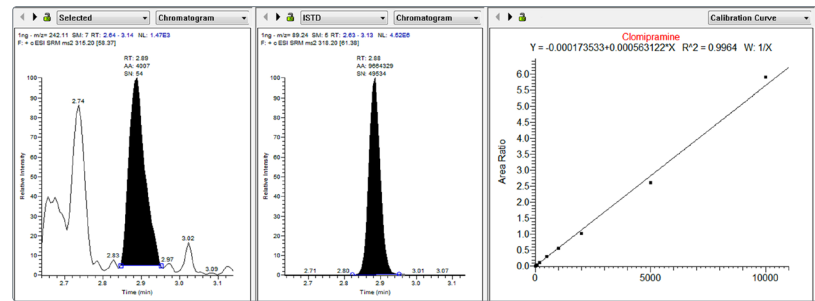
Selected | Chromatogram

1ng - m/z= 242.11 SM: 7 RT: 2.64 - 3.14 NL: 1.47E3
F: + c ESI SRM ms2 315.20 [58.37]

RT: 2.89
AA: 4097
SN: 54

100
95
90
85
80
75
70
65
60
55
50
45
40
35
30
25
20
15
10
5
0

Relative Intensity

2.74
2.83
2.97
3.02
3.09

2.7 2.8 2.9 3.0 3.1
Time (min)

ISTD | Chromatogram

1ng - m/z= 89.24 SM: 5 RT: 2.63 - 3.13 NL: 4.52E6
F: + c ESI SRM ms2 318.20 [61.38]

RT: 2.88
AA: 9664329
SN: 49534

100
95
90
85
80
75
70
65
60
55
50
45
40
35
30
25
20
15
10
5
0

Relative Intensity

2.71
2.80
3.01
3.07

2.7 2.8 2.9 3.0 3.1
Time (min)

Calibration Curve

Clomipramine
Y = -0.000173533+0.000563122*X R^2 = 0.9964 W: 1/X

6.0
5.5
5.0
4.5
4.0
3.5
3.0
2.5
2.0
1.5
1.0
0.5
0.0

Area Ratio

0 5000 10000